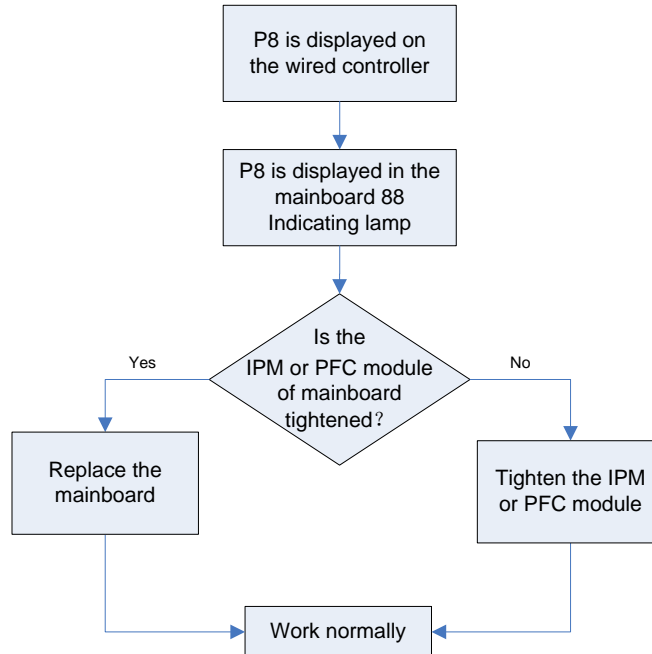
P8 is displayed on the wired controller

P8 is displayed in the mainboard 88 Indicating lamp

Is the IPM or PFC module of mainboard tightened?

Yes

No

Replace the mainboard

Tighten the IPM or PFC module

Work normally